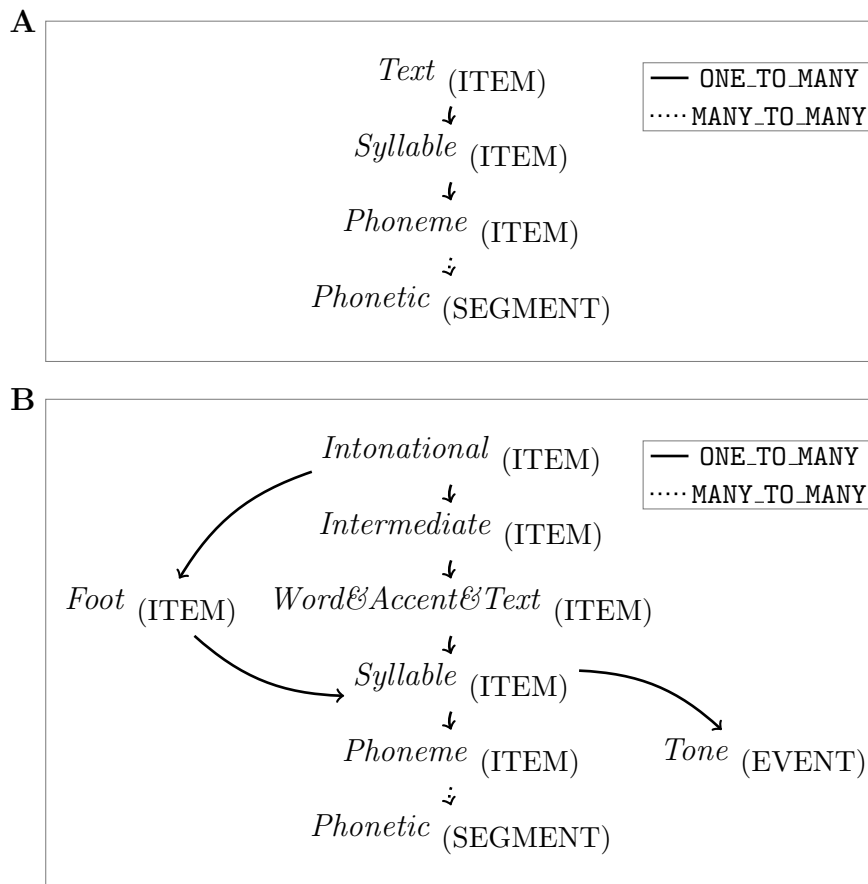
A

Text (ITEM)

Syllable (ITEM)

Phoneme (ITEM)

Phonetic (SEGMENT)

ONE_TO_MANY
MANY_TO_MANY

B

Intonational (ITEM)

Intermediate (ITEM)

Foot (ITEM)

Word&Accent&Text (ITEM)

Syllable (ITEM)

Phoneme (ITEM)

Tone (EVENT)

Phonetic (SEGMENT)

ONE_TO_MANY
MANY_TO_MANY